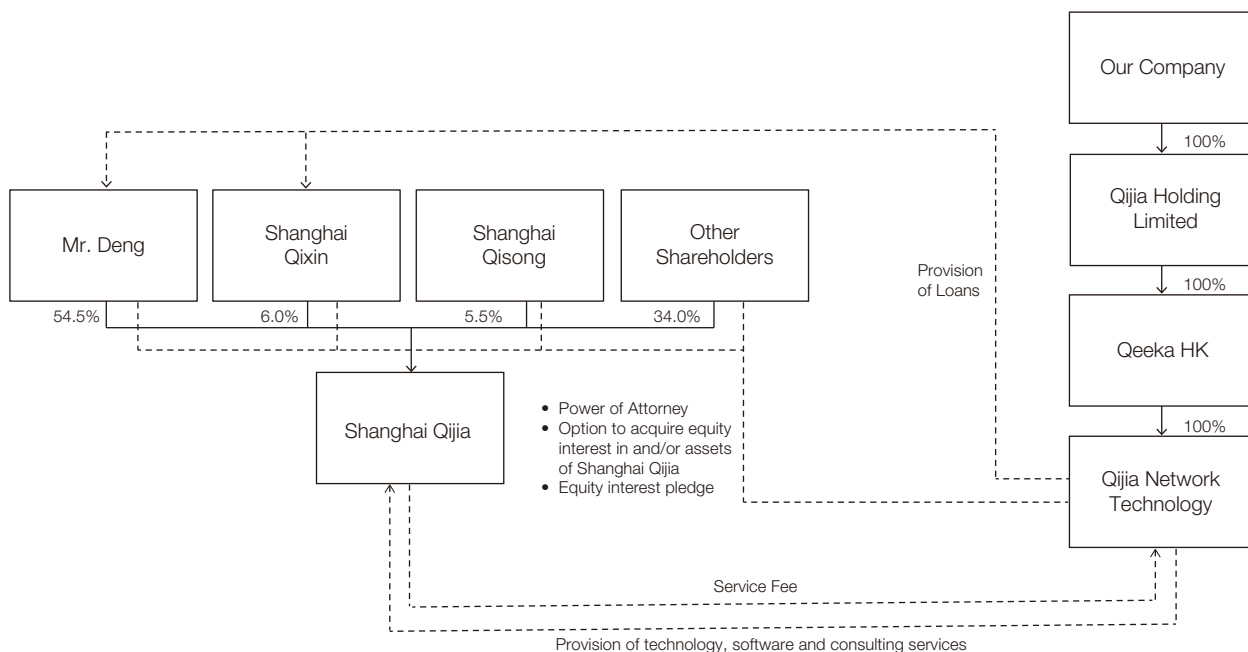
Our Company

100%

Qijia Holding Limited

100%

Qeeka HK

100%

Qijia Network Technology

Provision of Loans

Mr. Deng

Shanghai Qixin

Shanghai Qisong

Other Shareholders

54.5%

6.0%

5.5%

34.0%

Shanghai Qijia

• Power of Attorney
• Option to acquire equity interest in and/or assets of Shanghai Qijia
• Equity interest pledge

Service Fee

Provision of technology, software and consulting services